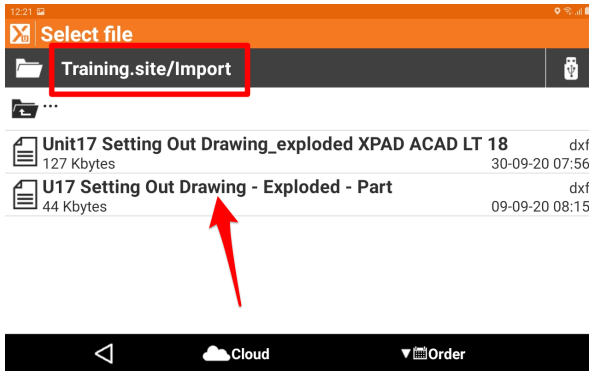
12:21

Select file

Training.site/Import

...

Unit17 Setting Out Drawing_exploded XPAD ACAD LT 18
127 Kbytes
dxf
30-09-20 07:56

U17 Setting Out Drawing - Exploded - Part
44 Kbytes
dxf
09-09-20 08:15

Cloud

Order